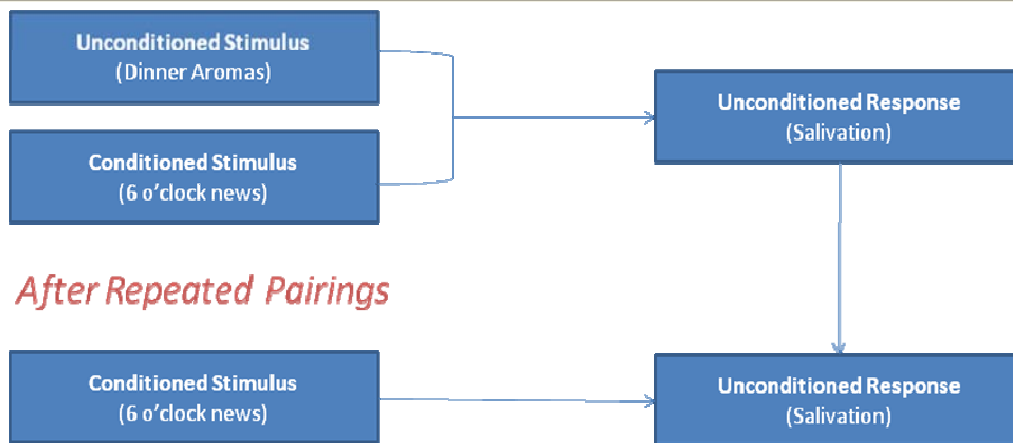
Unconditioned Stimulus
(Dinner Aromas)

Conditioned Stimulus
(6 o'clock news)

Unconditioned Response
(Salivation)

After Repeated Pairings

Conditioned Stimulus
(6 o'clock news)

Unconditioned Response
(Salivation)